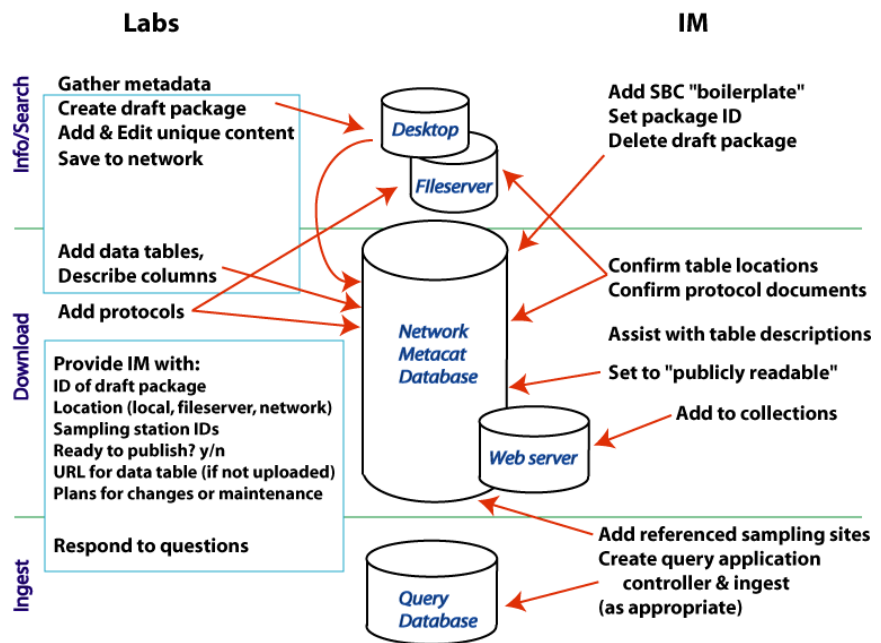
Labs

IM

Info/Search

Download

Ingest

Gather metadata
Create draft package
Add & Edit unique content
Save to network

Add data tables,
Describe columns

Add protocols

Provide IM with:
ID of draft package
Location (local, fileserver, network)
Sampling station IDs
Ready to publish? y/n
URL for data table (if not uploaded)
Plans for changes or maintenance

Respond to questions

Desktop

FIleserver

Network Metacat Database

Web server

Query Database

Add SBC "boilerplate"
Set package ID
Delete draft package

Confirm table locations
Confirm protocol documents

Assist with table descriptions

Set to "publicly readable"

Add to collections

Add referenced sampling sites
Create query application controller & ingest
(as appropriate)